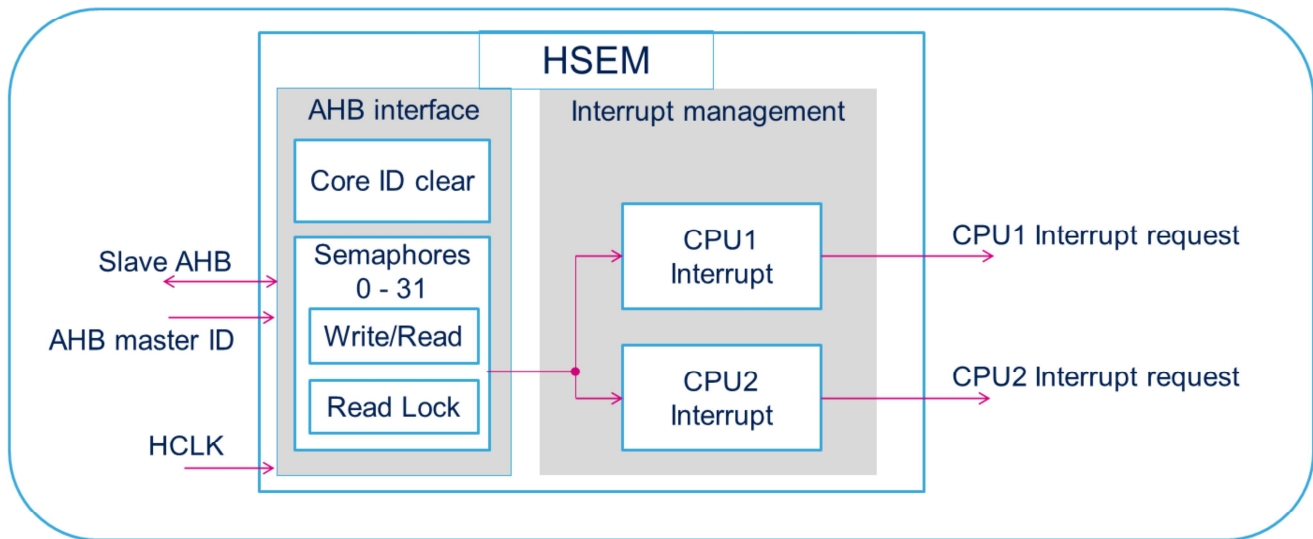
HSEM

AHB interface

Core ID clear

Semaphores 0 - 31

Write/Read

Read Lock

Interrupt management

CPU1 Interrupt

CPU2 Interrupt

Slave AHB

AHB master ID

HCLK

CPU1 Interrupt request

CPU2 Interrupt request